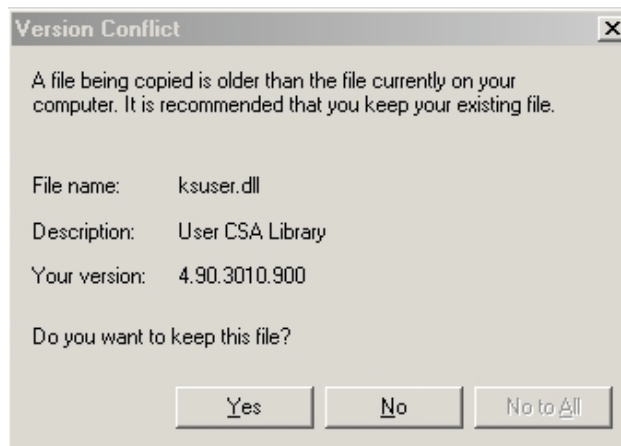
Version Conflict

A file being copied is older than the file currently on your computer. It is recommended that you keep your existing file.

File name: ksuser.dll

Description: User CSA Library

Your version: 4.90.3010.900

Do you want to keep this file?

Yes No No to All